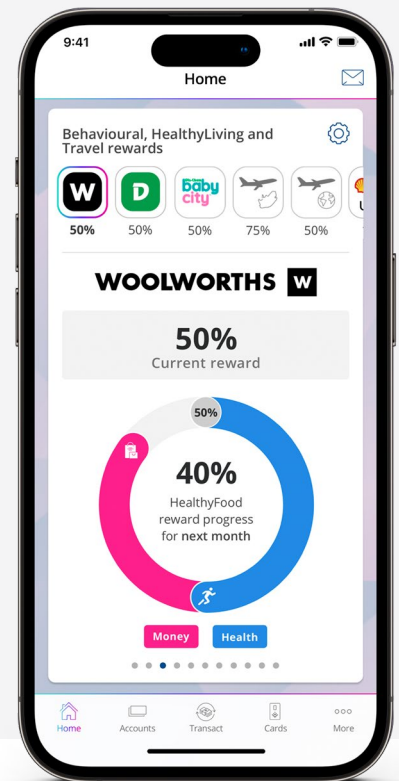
9:41

Home

Behavioural, HealthyLiving and Travel rewards

W
50%

D
50%

baby city
50%

75%

50%

WOOLWORTHS W

50%
Current reward

50%

40%
HealthyFood reward progress for next month

Money
Health

Home
Accounts
Transact
Cards
More